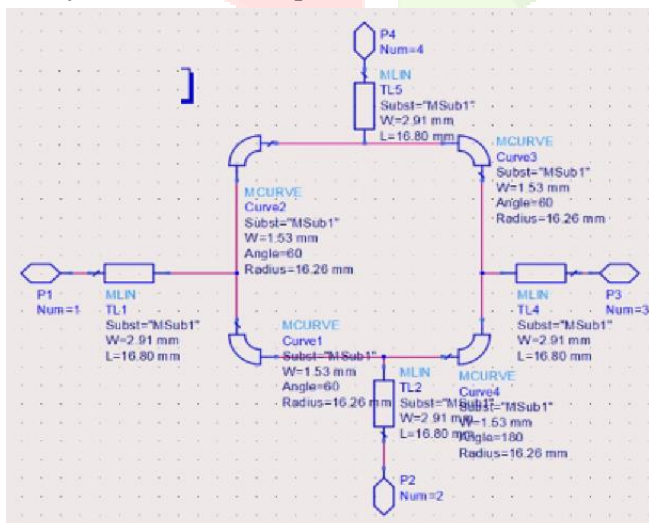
P4
Num=4

MLIN
TL5
Subst="MSub1"
W=2.91 mm
L=16.80 mm

MCURVE
Curve3
Subst="MSub1"
W=1.53 mm
Angle=60
Radius=16.26 mm

MCURVE
Curve2
Subst="MSub1"
W=1.53 mm
Angle=60
Radius=16.26 mm

P1
Num=1

MLIN
TL1
Subst="MSub1"
W=2.91 mm
L=16.80 mm

MLIN
TL4
Subst="MSub1"
W=2.91 mm
L=16.80 mm

P3
Num=3

MCURVE
Curve1
Subst="MSub1"
W=1.53 mm
Angle=60
Radius=16.26 mm

MLIN
TL2
Subst="MSub1"
W=2.91 mm
L=16.80 mm

MCURVE
Curve4
Subst="MSub1"
W=1.53 mm
Angle=180
Radius=16.26 mm

P2
Num=2